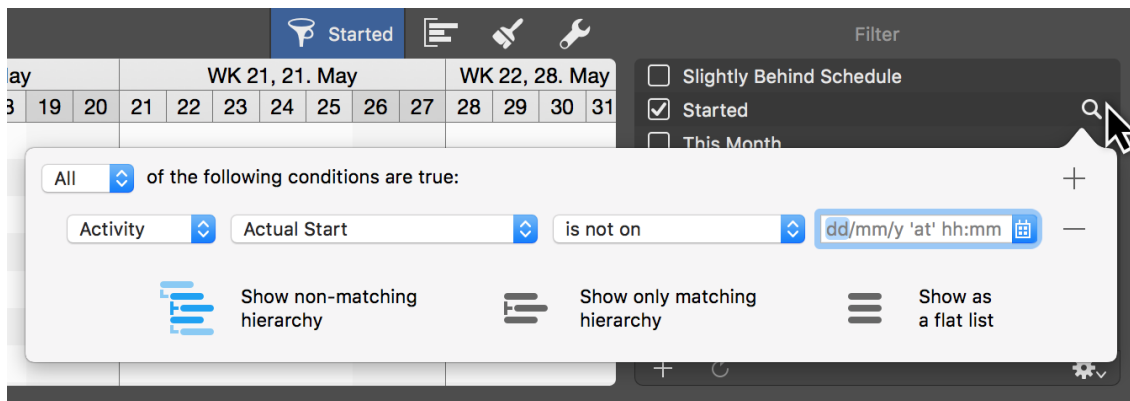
Started

Filter

lay | WK 21, 21. May | WK 22, 28. May
3 | 19 | 20 | 21 | 22 | 23 | 24 | 25 | 26 | 27 | 28 | 29 | 30 | 31

Slightly Behind Schedule
Started
This Month

All of the following conditions are true:

Activity | Actual Start | is not on | dd/mm/y 'at' hh:mm

Show non-matching hierarchy

Show only matching hierarchy

Show as a flat list